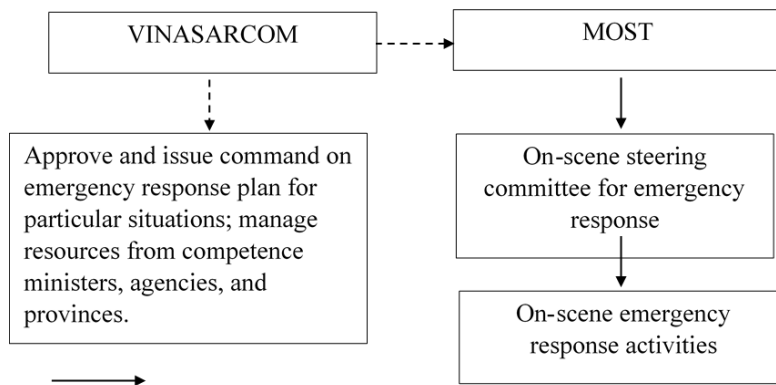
VINASARCOM

MOST

Approve and issue command on emergency response plan for particular situations; manage resources from competence ministers, agencies, and provinces.

On-scene steering committee for emergency response

On-scene emergency response activities